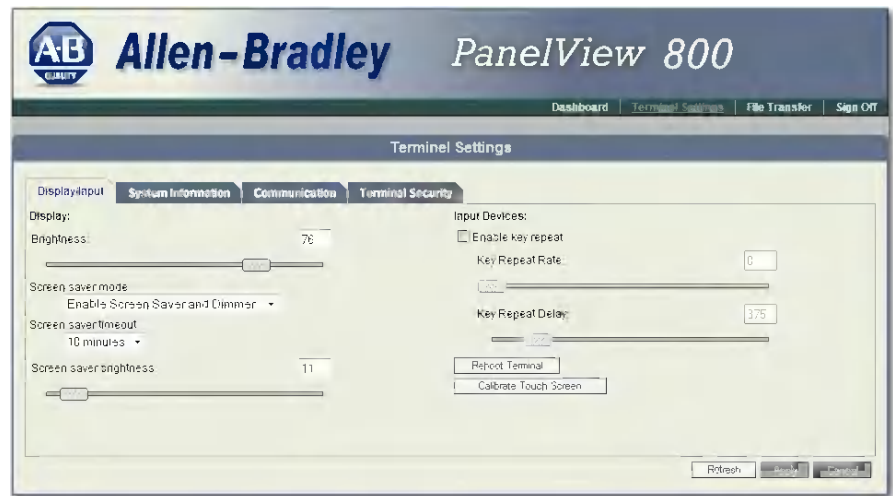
A-B QUALITY Allen-Bradley PanelView 800

Dashboard | Terminal Settings | File Transfer | Sign Off

Terminel Settings

Display/Input | System Information | Communication | Terminal Security

Display:

Brightness: 76

Screen saver mode

Enable Screen Saver and Dimmer

Screen saver timeout

10 minutes

Screen saver brightness 11

Input Devices:

Enable key repeat

Key Repeat Rate: 0

Key Repeat Delay: 375

Reboot Terminal

Calibrate Touch Screen

Refresh | Apply | Cancel